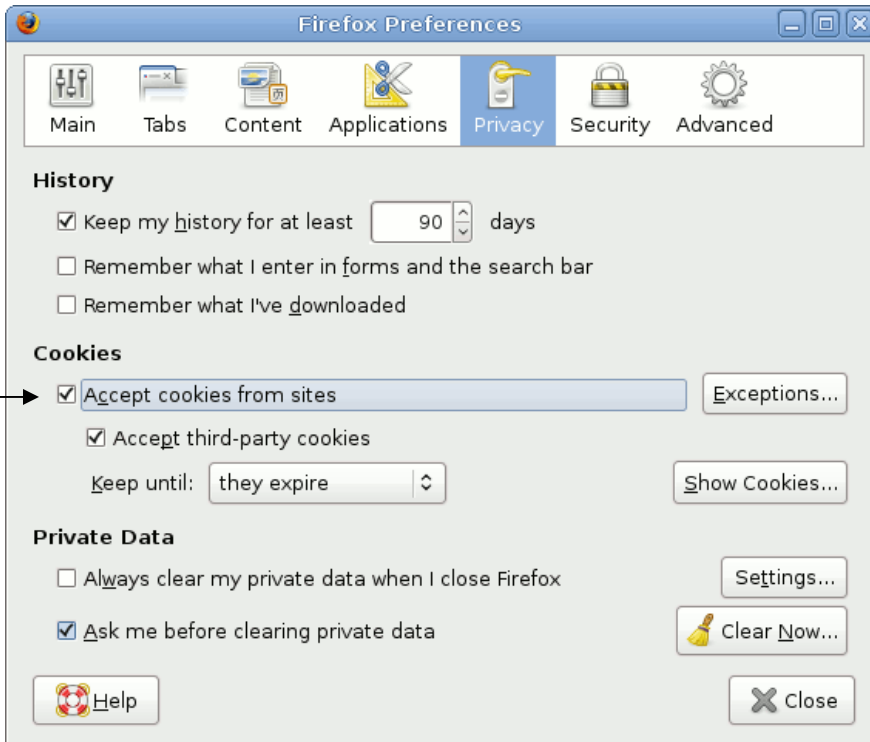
Firefox Preferences

Main Tabs Content Applications Privacy Security Advanced

History

Keep my history for at least 90 days

Remember what I enter in forms and the search bar

Remember what I've downloaded

Cookies

Accept cookies from sites

Exceptions...

Accept third-party cookies

Keep until: they expire

Show Cookies...

Private Data

Always clear my private data when I close Firefox

Settings...

Ask me before clearing private data

Clear Now...

Help

Close